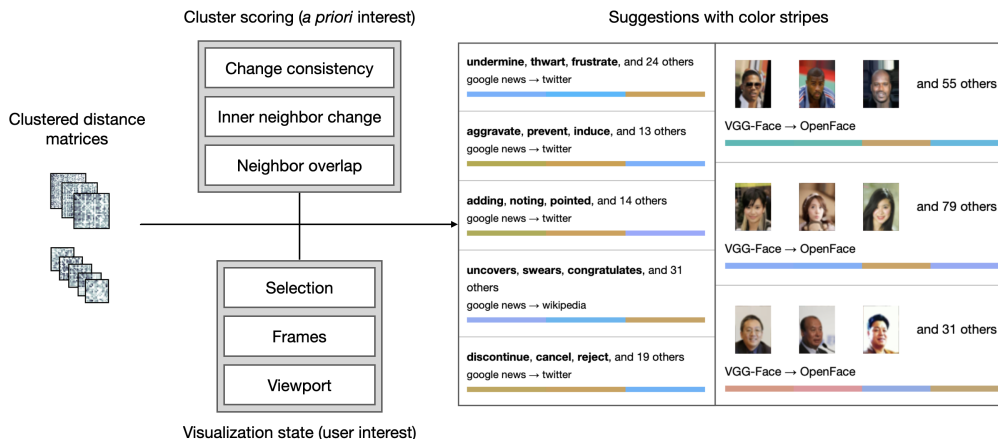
Cluster scoring (*a priori* interest)

Change consistency

Inner neighbor change

Neighbor overlap

Clustered distance matrices

Selection

Frames

Viewport

Visualization state (user interest)

Suggestions with color stripes

**undermine**, **thwart**, **frustrate**, and 24 others
google news → twitter

**aggravate**, **prevent**, **induce**, and 13 others
google news → twitter

**adding**, **noting**, **pointed**, and 14 others
google news → twitter

**uncovers**, **swears**, **congratulates**, and 31 others
google news → wikipedia

**discontinue**, **cancel**, **reject**, and 19 others
google news → twitter

and 55 others
VGG-Face → OpenFace

and 79 others
VGG-Face → OpenFace

and 31 others
VGG-Face → OpenFace